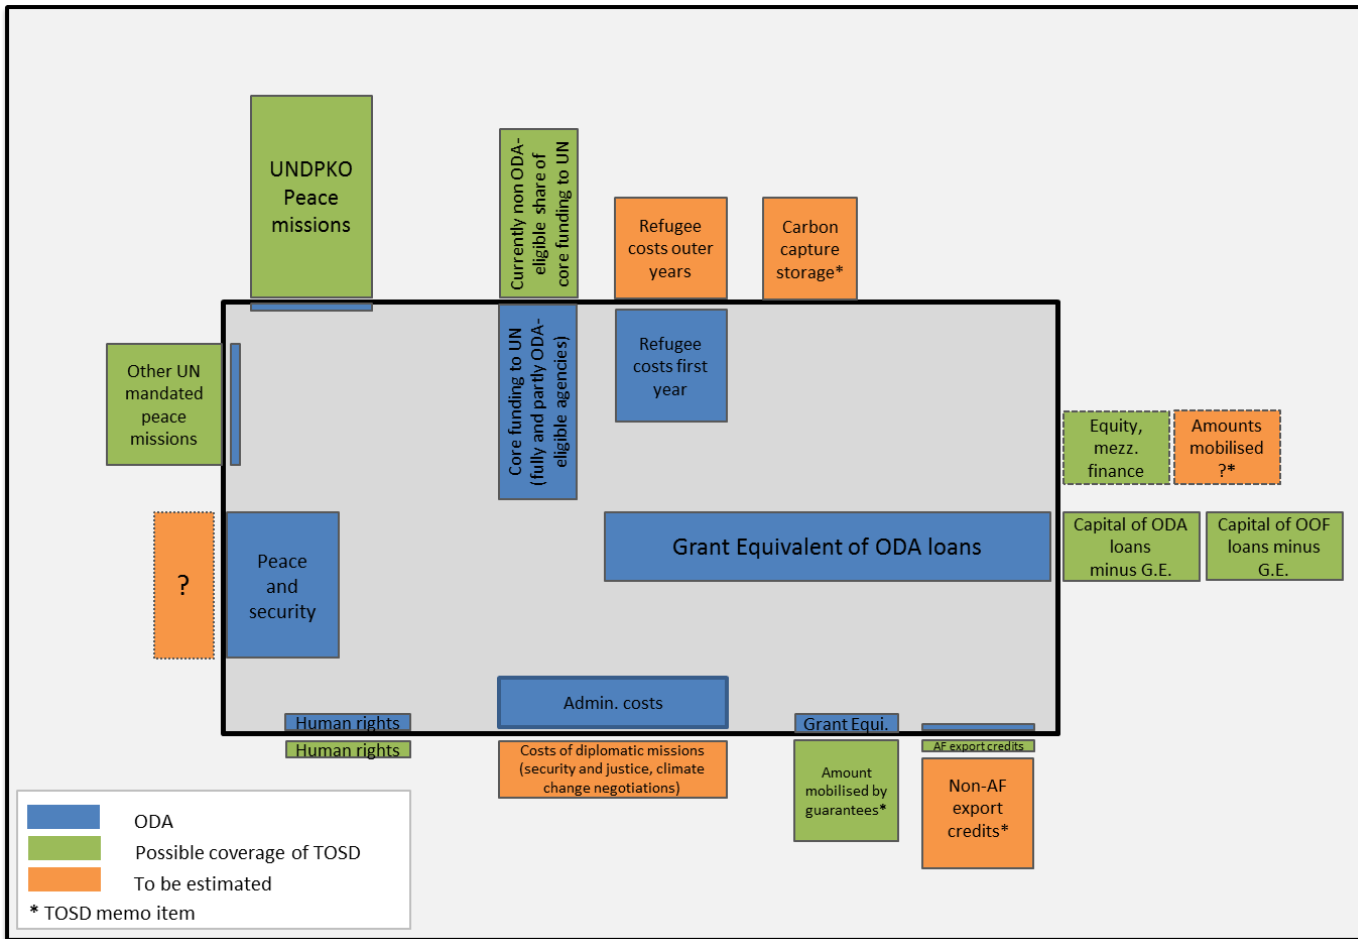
UNDPKO Peace missions

Currently non ODA-eligible share of core funding to UN

Refugee costs outer years

Carbon capture storage*

Other UN mandated peace missions

Core funding to UN (fully and partly ODA-eligible agencies)

Refugee costs first year

Equity, mezz. finance

Amounts mobilised ?*

?

Peace and security

Grant Equivalent of ODA loans

Capital of ODA loans minus G.E.

Capital of OOF loans minus G.E.

Admin. costs

Human rights

Human rights

Grant Equi.

AF export credits

Costs of diplomatic missions (security and justice, climate change negotiations)

Amount mobilised by guarantees*

Non-AF export credits*

ODA

Possible coverage of TOSD

To be estimated

* TOSD memo item